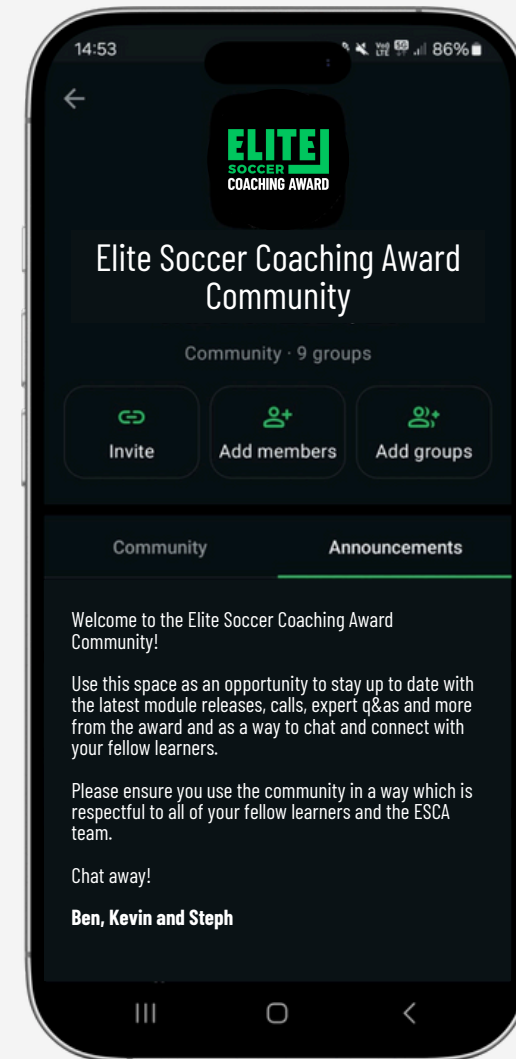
14:53

86%

ELITE
SOCCER
COACHING AWARD

Elite Soccer Coaching Award Community

Community · 9 groups

Invite

Add members

Add groups

Community

Announcements

Welcome to the Elite Soccer Coaching Award Community!

Use this space as an opportunity to stay up to date with the latest module releases, calls, expert q&as and more from the award and as a way to chat and connect with your fellow learners.

Please ensure you use the community in a way which is respectful to all of your fellow learners and the ESCA team.

Chat away!

Ben, Kevin and Steph